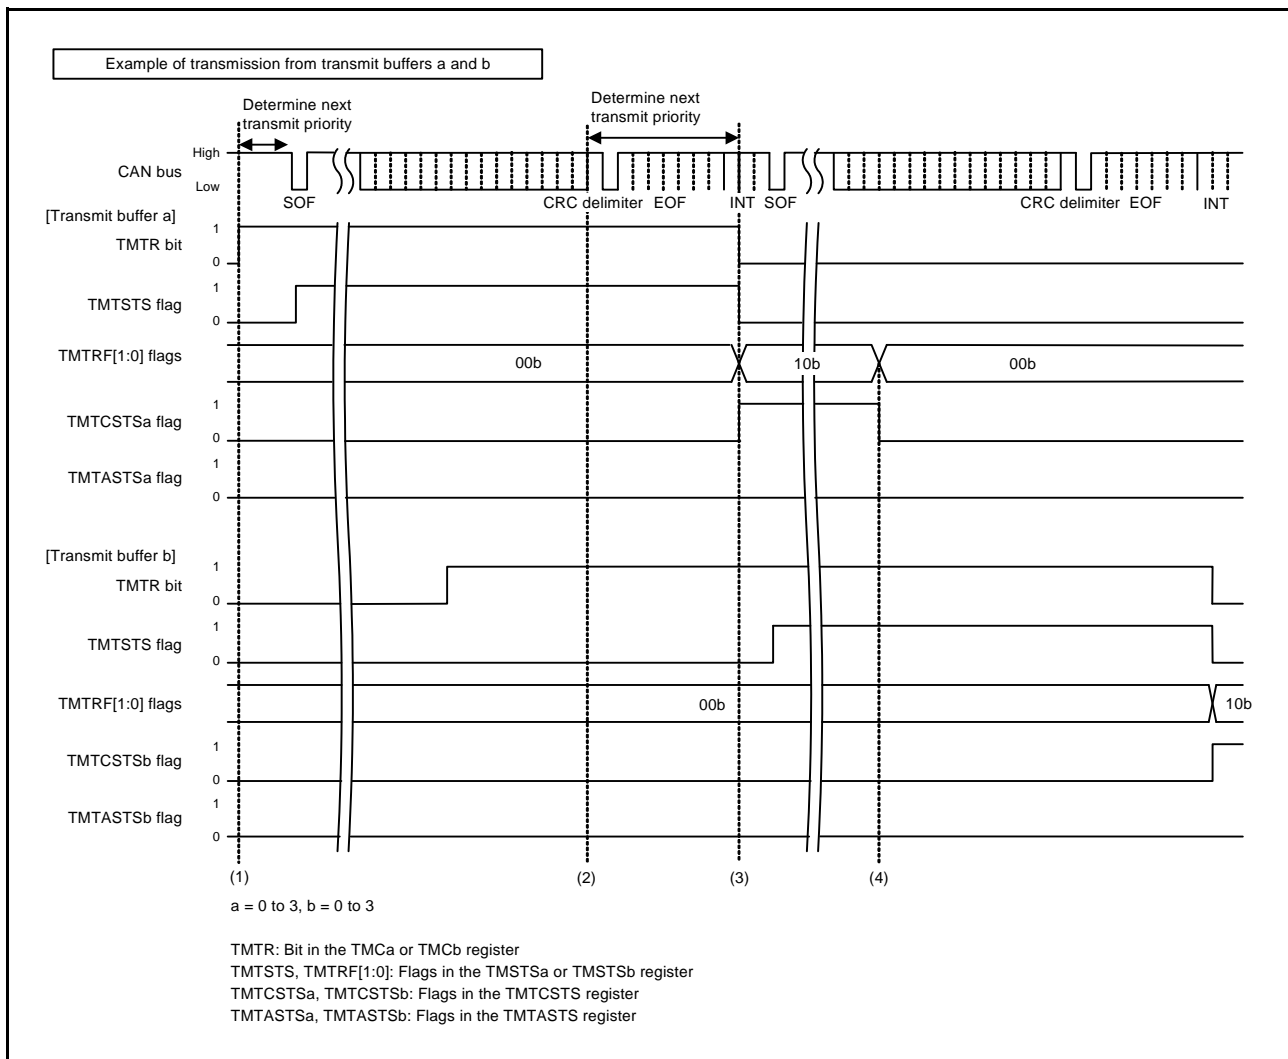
Example of transmission from transmit buffers a and b

Determine next transmit priority

Determine next transmit priority

High
CAN bus
Low

SOF

CRC delimiter EOF

INT SOF

CRC delimiter EOF

INT

[Transmit buffer a]
TMTR bit
1
0

TMTSTS flag
1
0

TMTRF[1:0] flags
00b
10b
00b

TMTCSTSa flag
1
0

TMTASTSa flag
1
0

[Transmit buffer b]
TMTR bit
1
0

TMTSTS flag
1
0

TMTRF[1:0] flags
00b
10b

TMTCSTSb flag
1
0

TMTASTSb flag
1
0

(1)
(2)
(3)
(4)

a = 0 to 3, b = 0 to 3

TMTR: Bit in the TMCa or TMCb register
TMTSTS, TMTRF[1:0]: Flags in the TMSTSa or TMSTSb register
TMTCSTSa, TMTCSTSb: Flags in the TMTCSTS register
TMTASTSa, TMTASTSb: Flags in the TMTASTS register